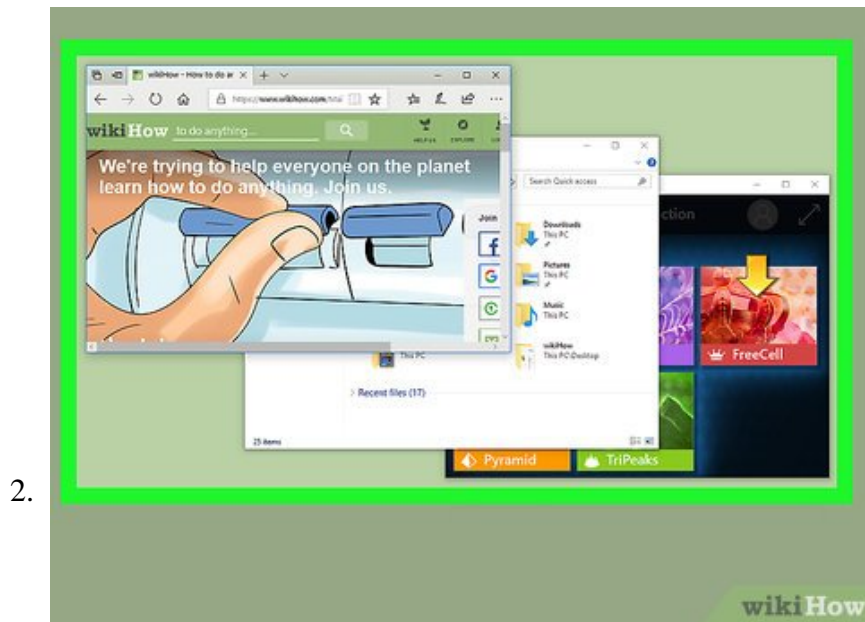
2.

wikiHow - How to do a

https://www.wikihow.com/

wikiHow to do anything...

HELP US EXPLORE

We're trying to help everyone on the planet learn how to do anything. Join us.

Join

Search Quick access

Downloads
This PC

Pictures
This PC

Music
This PC

wikiHow
This PC Desktop

This PC

Recent files (17)

25 items

ction

FreeCell

Pyramid

TriPeaks

wikiHow